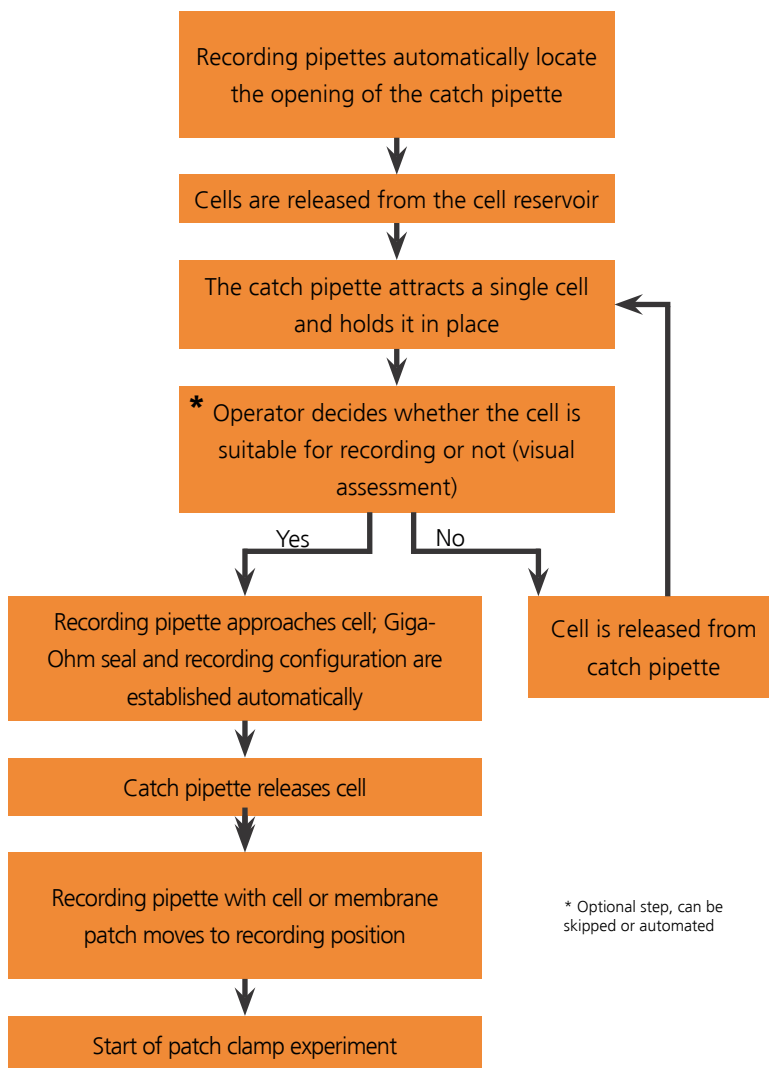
Recording pipettes automatically locate the opening of the catch pipette

Cells are released from the cell reservoir

The catch pipette attracts a single cell and holds it in place

* Operator decides whether the cell is suitable for recording or not (visual assessment)

Yes

No

Recording pipette approaches cell; Giga-Ohm seal and recording configuration are established automatically

Cell is released from catch pipette

Catch pipette releases cell

Recording pipette with cell or membrane patch moves to recording position

* Optional step, can be skipped or automated

Start of patch clamp experiment